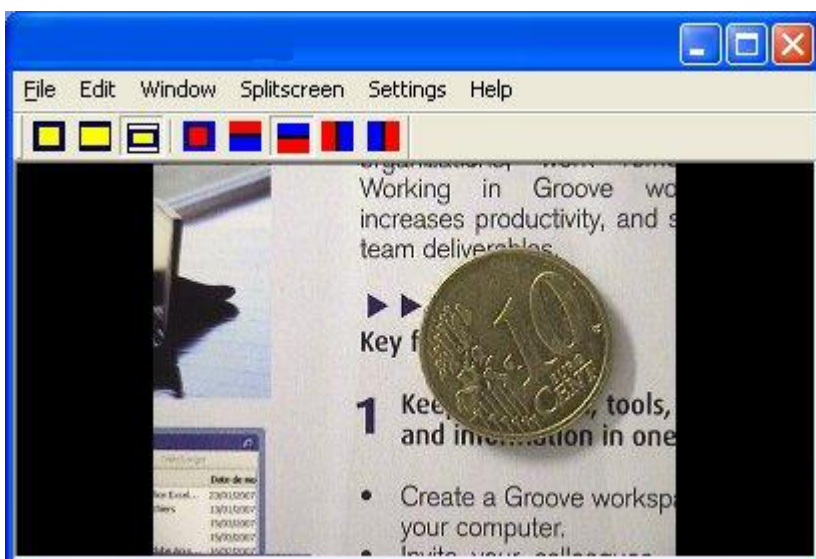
File Edit Window Splitscreen Settings Help

Working in Groove wo
increases productivity, and s
team deliverables.

Key f

1 Kee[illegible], tools,
and inf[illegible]ation in one

• Create a Groove workspa
your computer.

10 EURO CENT